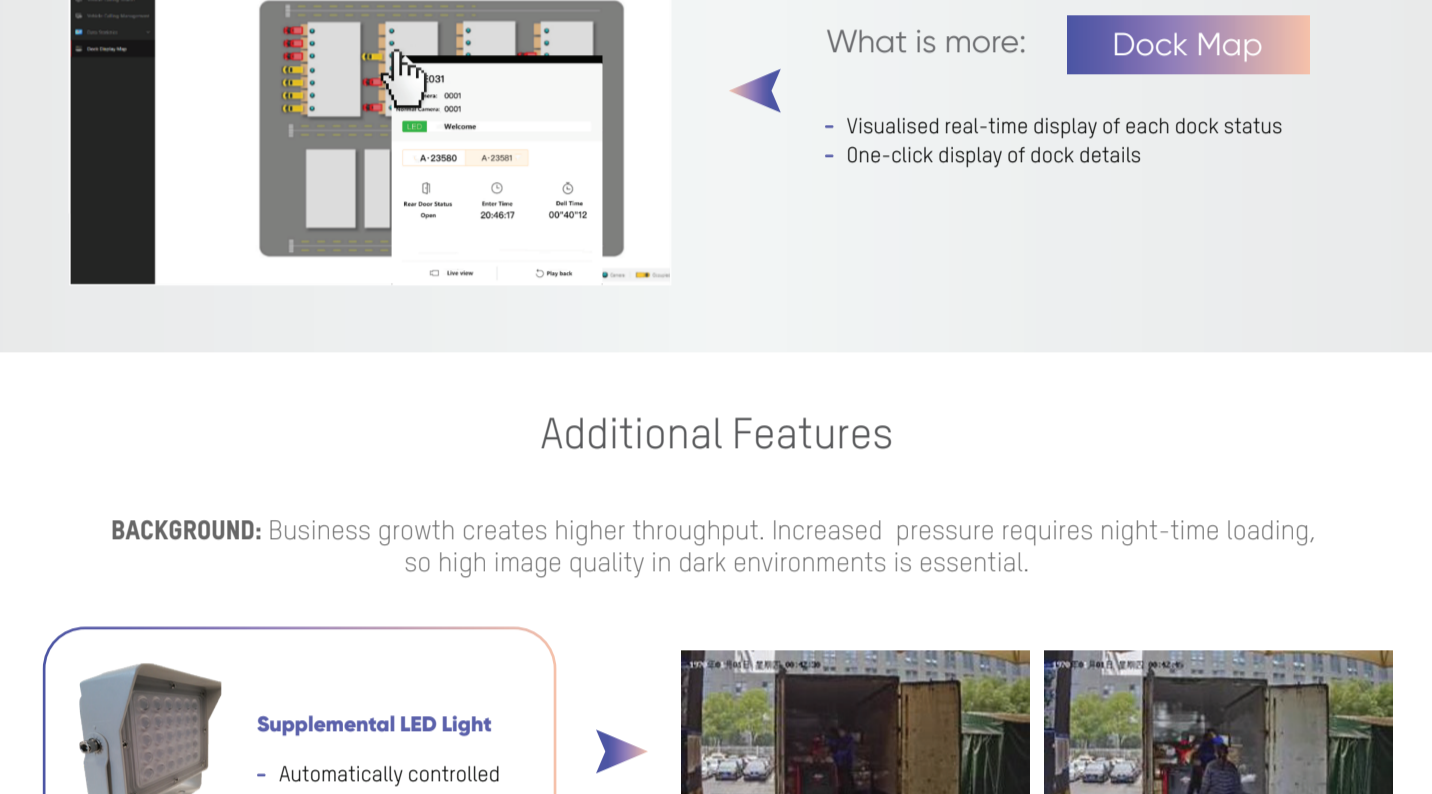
Vehicle Tubing Management
Data Statistics
Dock Display Map

031
era: 0001
Camera: 0001
LED Welcome
A·23580 A·23581
Rear Door Status Open
Enter Time 20:46:17
Dell Time 00°40°12
Live view
Play back

What is more: Dock Map

- Visualised real-time display of each dock status
- One-click display of dock details

Additional Features

BACKGROUND: Business growth creates higher throughput. Increased pressure requires night-time loading, so high image quality in dark environments is essential.

Supplemental LED Light

- Automatically controlled